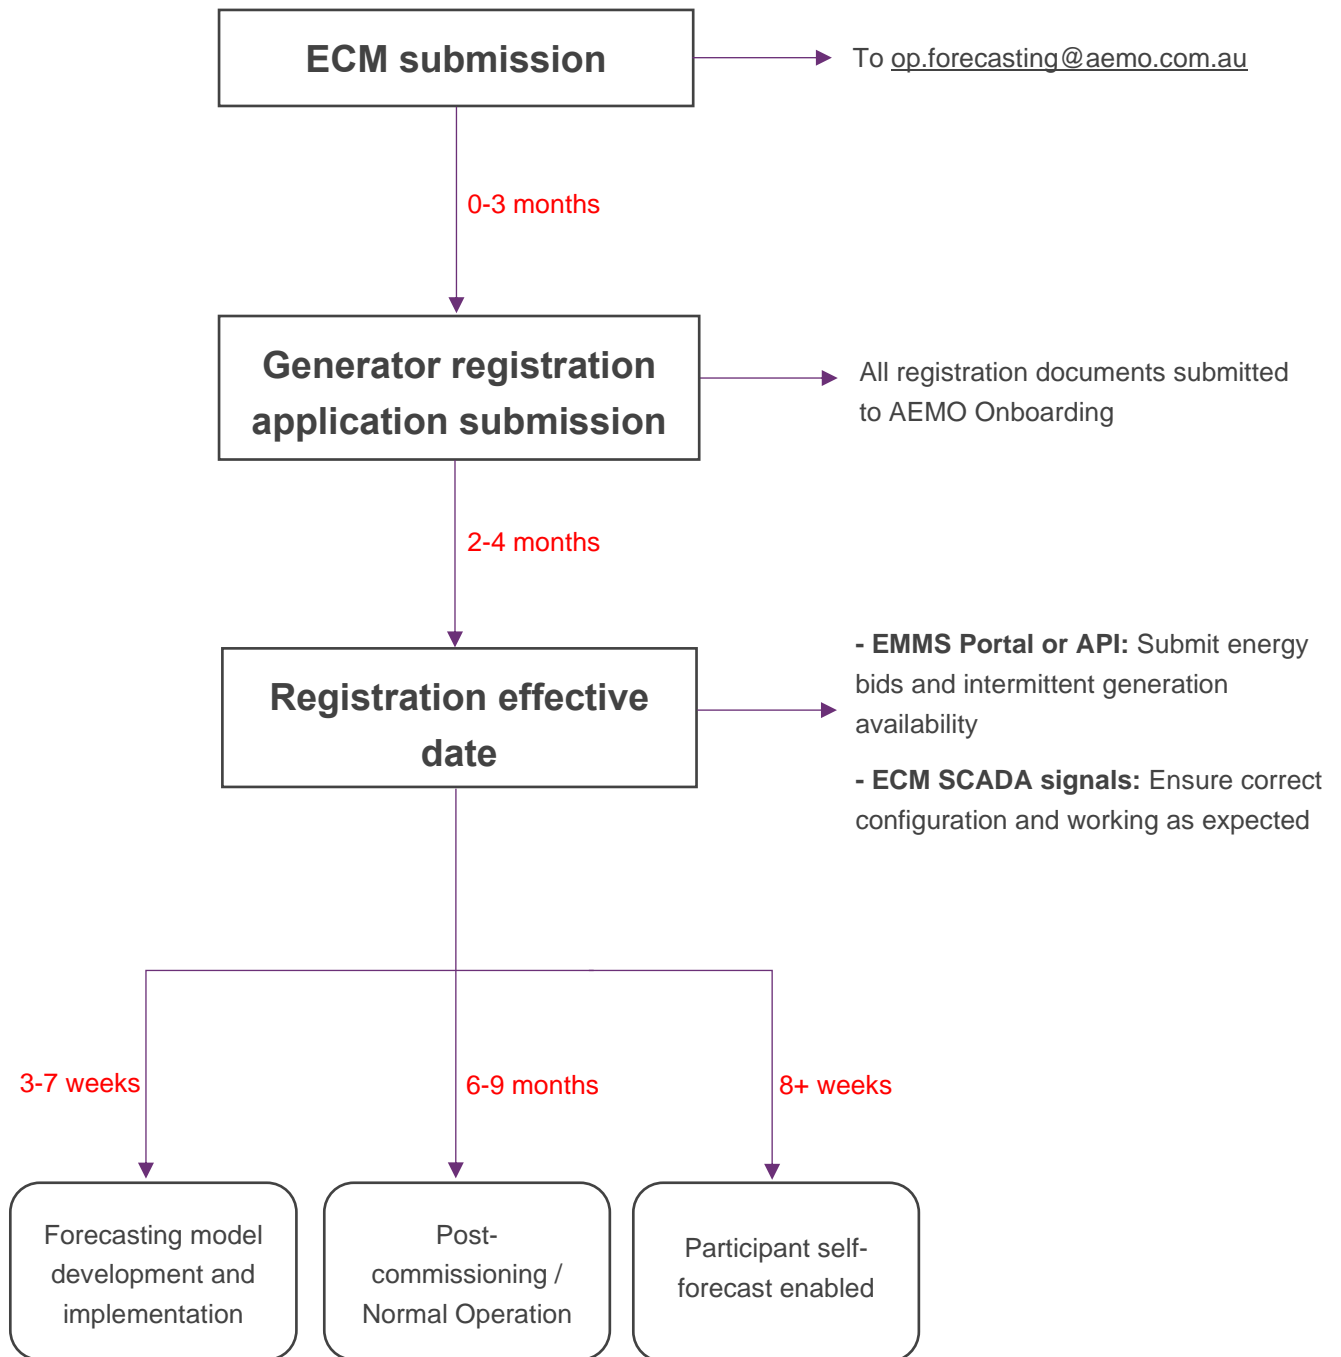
ECM submission

To op.forecasting@aemo.com.au

0-3 months

Generator registration application submission

All registration documents submitted to AEMO Onboarding

2-4 months

Registration effective date

- **EMMS Portal or API:** Submit energy bids and intermittent generation availability

- **ECM SCADA signals:** Ensure correct configuration and working as expected

3-7 weeks

6-9 months

8+ weeks

Forecasting model development and implementation

Post-commissioning / Normal Operation

Participant self-forecast enabled